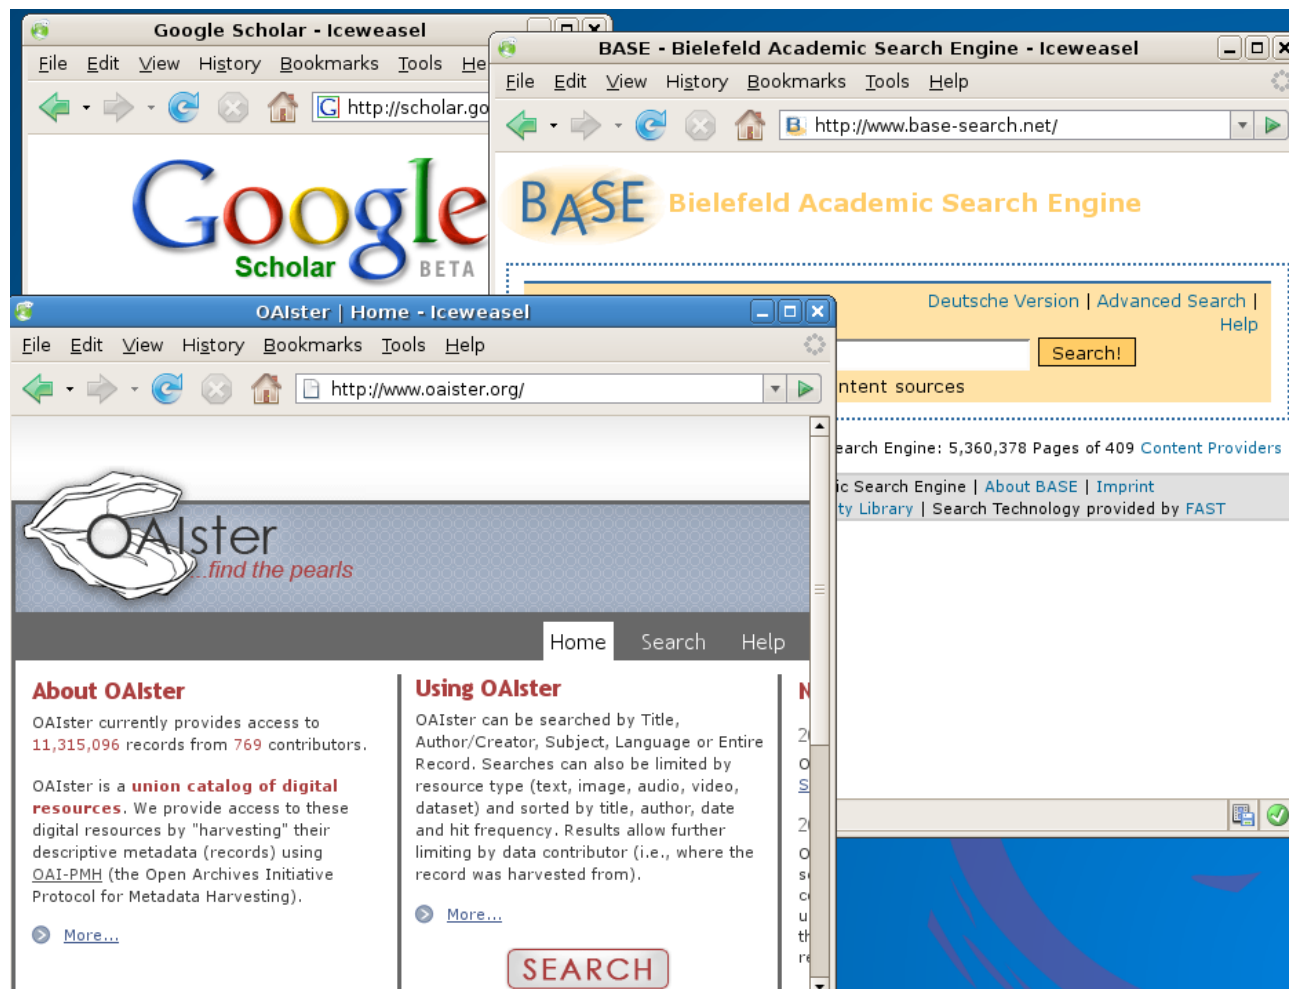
Google Scholar - Iceweasel

File Edit View History Bookmarks Tools He

http://scholar.go

Google Scholar BETA

BASE - Bielefeld Academic Search Engine - Iceweasel

File Edit View History Bookmarks Tools Help

http://www.base-search.net/

BASE Bielefeld Academic Search Engine

Deutsche Version | Advanced Search | Help

Search!

ntent sources

earch Engine: 5,360,378 Pages of 409 Content Providers

ic Search Engine | About BASE | Imprint

ty Library | Search Technology provided by FAST

OAIster | Home - Iceweasel

File Edit View History Bookmarks Tools Help

http://www.oaister.org/

OAIster ...find the pearls

Home Search Help

About OAIster

OAIster currently provides access to 11,315,096 records from 769 contributors.

OAIster is a union catalog of digital resources. We provide access to these digital resources by "harvesting" their descriptive metadata (records) using OAI-PMH (the Open Archives Initiative Protocol for Metadata Harvesting).

More...

Using OAIster

OAIster can be searched by Title, Author/Creator, Subject, Language or Entire Record. Searches can also be limited by resource type (text, image, audio, video, dataset) and sorted by title, author, date and hit frequency. Results allow further limiting by data contributor (i.e., where the record was harvested from).

More...

SEARCH

N
2
O
S
2
O
s
c
u
th
r